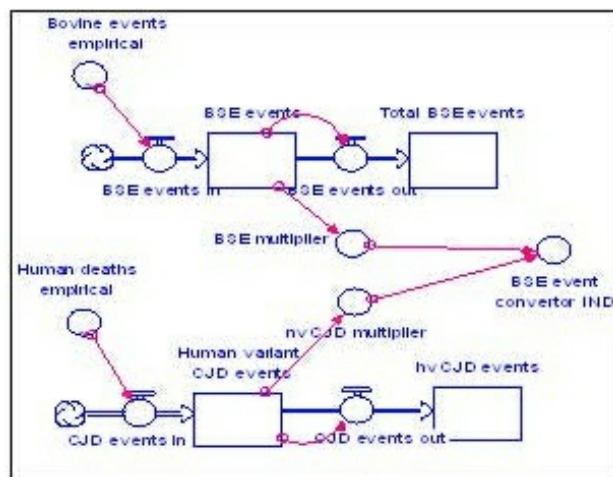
Bovine events empirical

BSE events

Total BSE events

BSE events in

BSE events out

BSE multiplier

Human deaths empirical

BSE event convertor IND

hvCJD multiplier

Human variant CJD events

hvCJD events

CJD events in

CJD events out